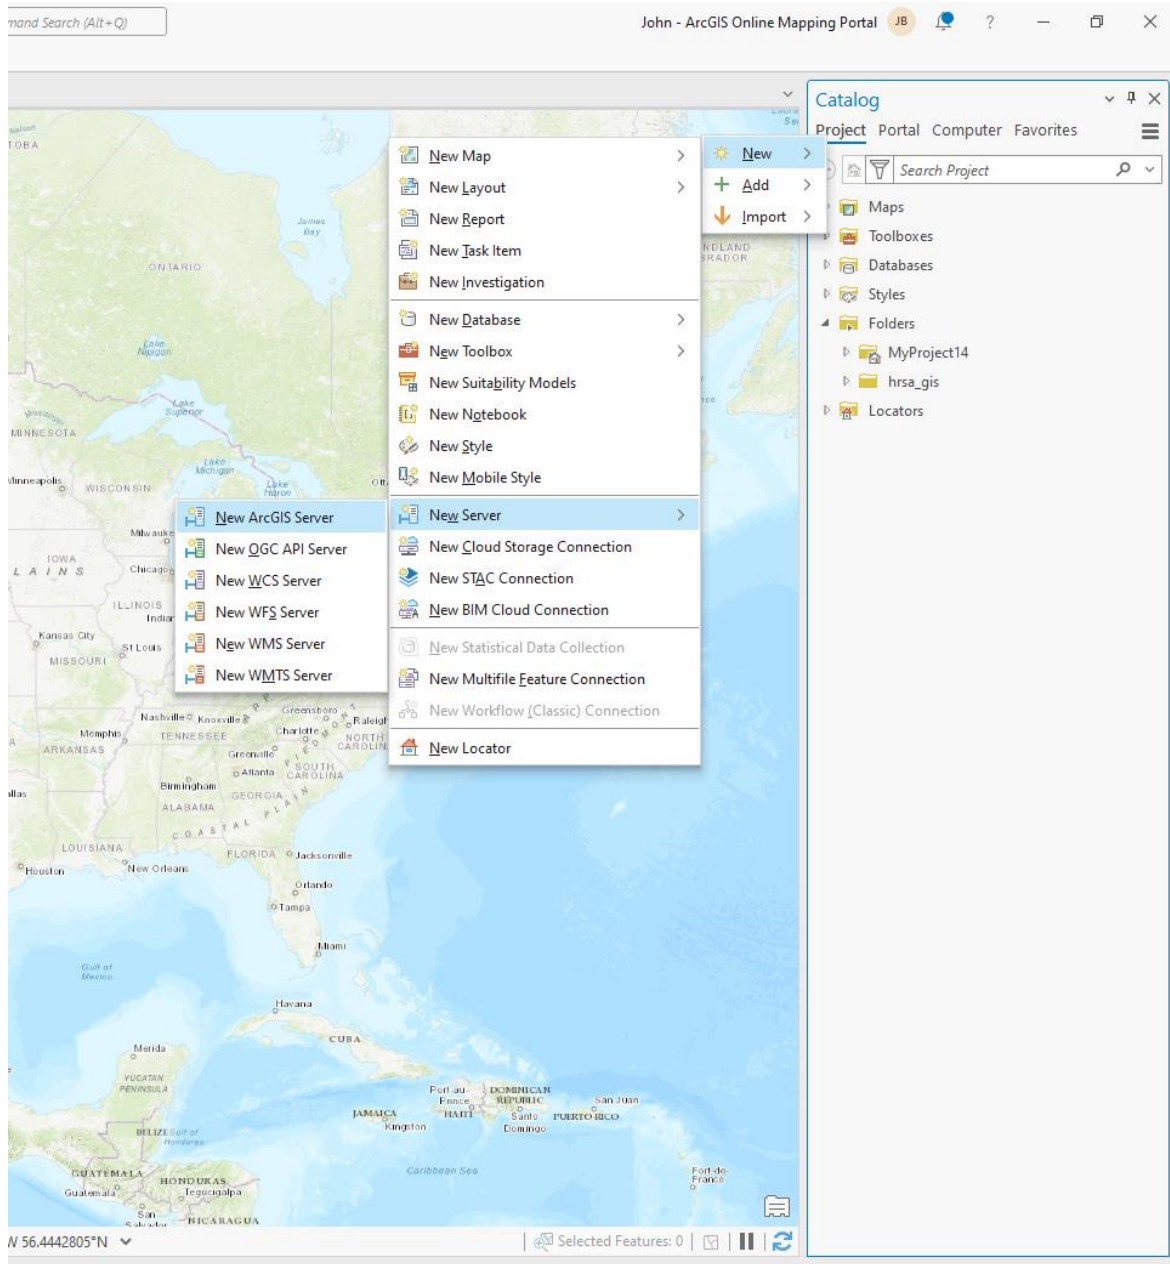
mand Search (Alt+Q)

John - ArcGIS Online Mapping Portal JB ?

Catalog

Project Portal Computer Favorites

Search Project

Maps
Toolboxes
Databases
Styles
Folders
MyProject14
hrsa_gis
Locators

New
Add
Import

New Map
New Layout
New Report
New Task Item
New Investigation
New Database
New Toolbox
New Suitability Models
New Notebook
New Style
New Mobile Style
New Server
New Cloud Storage Connection
New STAC Connection
New BIM Cloud Connection
New Statistical Data Collection
New Multifile Feature Connection
New Workflow (Classic) Connection
New Locator

New ArcGIS Server
New OGC API Server
New WCS Server
New WFS Server
New WMS Server
New WMTS Server

James Bay
ONTARIO
Lake Nipigon
Lake Superior
MINNESOTA
Minneapolis
WISCONSIN
Lake Michigan
Lake Huron
Milwaukee
IOWA
Chicago
ILLINOIS
Indian
Kansas City
St Louis
MISSOURI
Nashville
Knoxville
Greensboro
Raleigh
Memphis
TENNESSEE
Charlotte
NORTH CAROLINA
ARKANSAS
Greenville
Atlanta
SOUTH CAROLINA
Birmingham
GEORGIA
ALABAMA
COASTAL PLAIN
LOUISIANA
FLORIDA
Jacksonville
Houston
New Orleans
Orlando
Tampa
Miami
Gulf of Mexico
Havana
CUBA
Merida
YUCATAN PENINSULA
Port-au-Prince
HAITI
DOMINICAN REPUBLIC
Santo Domingo
San Juan
PUERTO RICO
JAMAICA
Kingston
BELIZE
Gulf of Honduras
Caribbean Sea
GUATEMALA
Guatemala
HONDURAS
Tegucigalpa
San Salvador
NICARAGUA
Fort-de-France
NDLAND
RADOR

W 56.4442805°N
Selected Features: 0